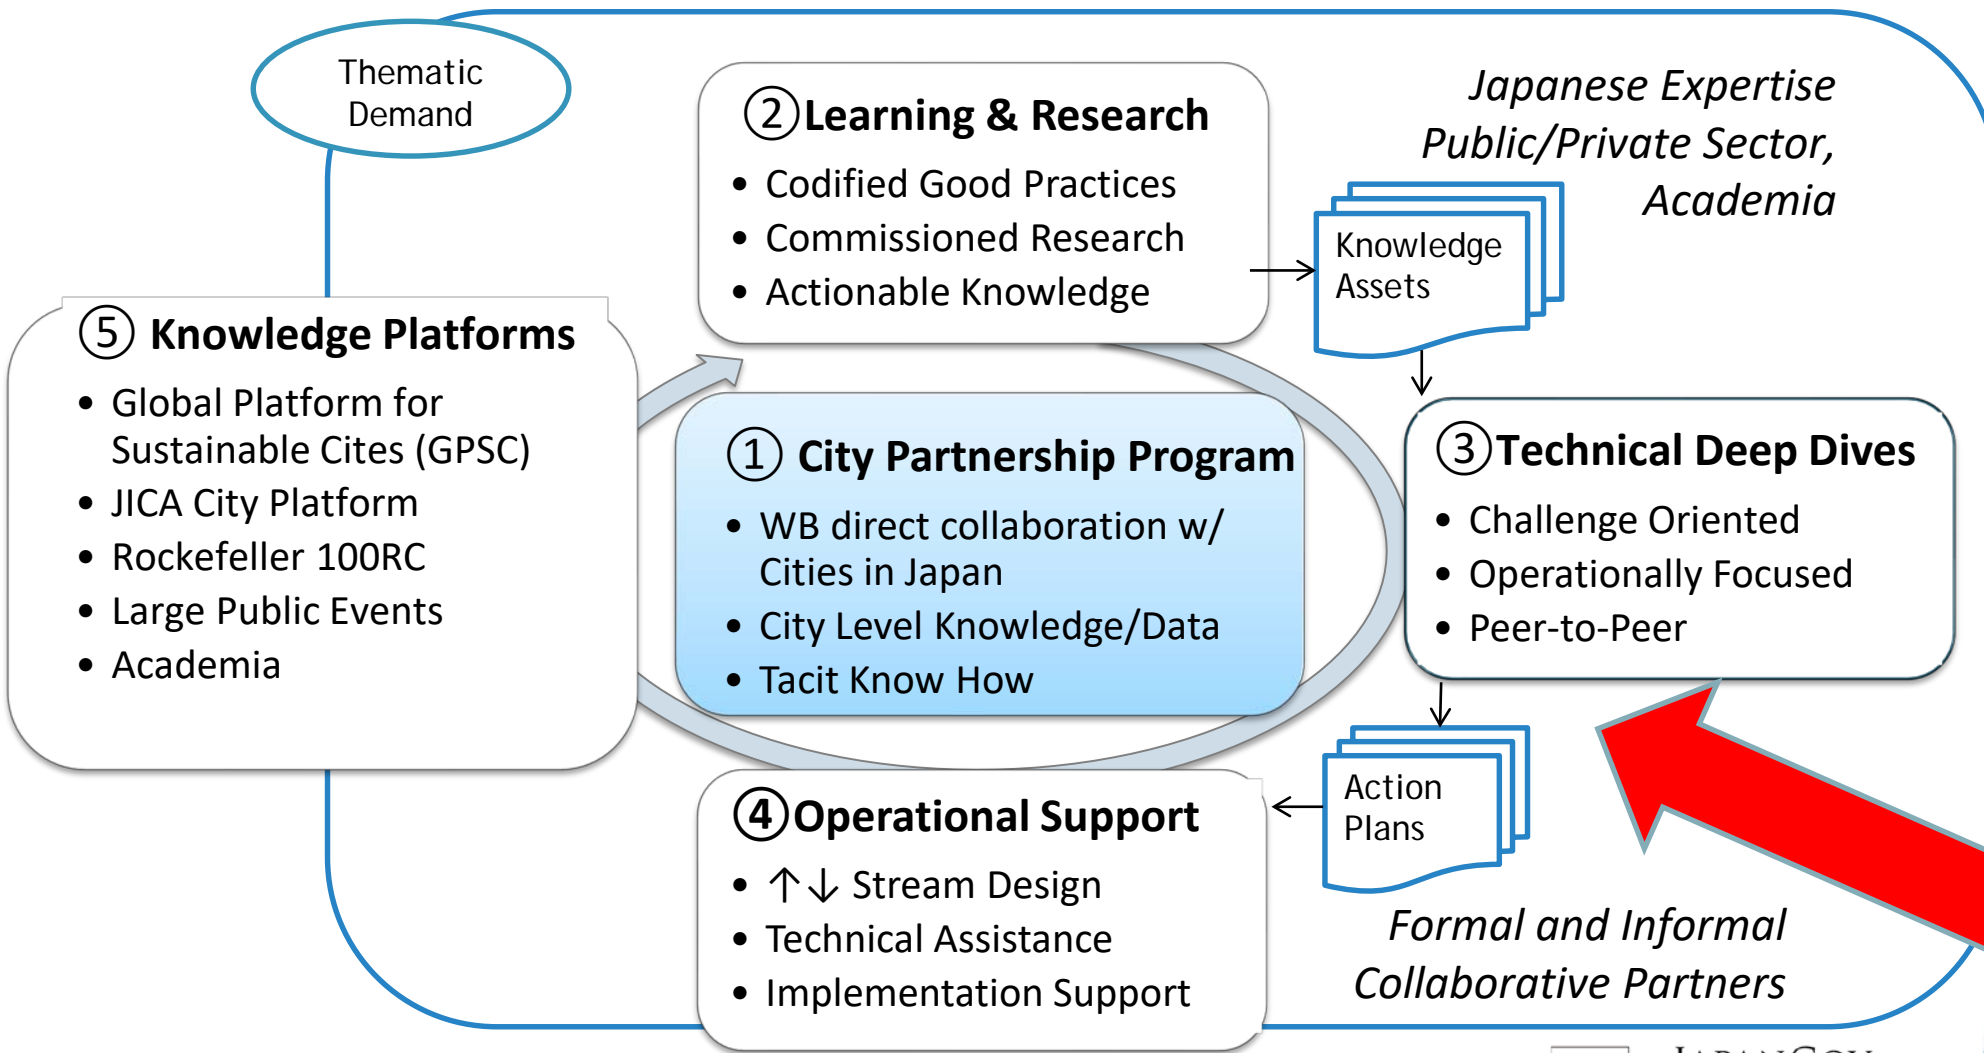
Thematic Demand

② Learning & Research
• Codified Good Practices
• Commissioned Research
• Actionable Knowledge

Japanese Expertise Public/Private Sector, Academia

Knowledge Assets

⑤ Knowledge Platforms
• Global Platform for Sustainable Cites (GPSC)
• JICA City Platform
• Rockefeller 100RC
• Large Public Events
• Academia

① City Partnership Program
• WB direct collaboration w/ Cities in Japan
• City Level Knowledge/Data
• Tacit Know How

③ Technical Deep Dives
• Challenge Oriented
• Operationally Focused
• Peer-to-Peer

Action Plans

④ Operational Support
• ↑↓ Stream Design
• Technical Assistance
• Implementation Support

Formal and Informal Collaborative Partners

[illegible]